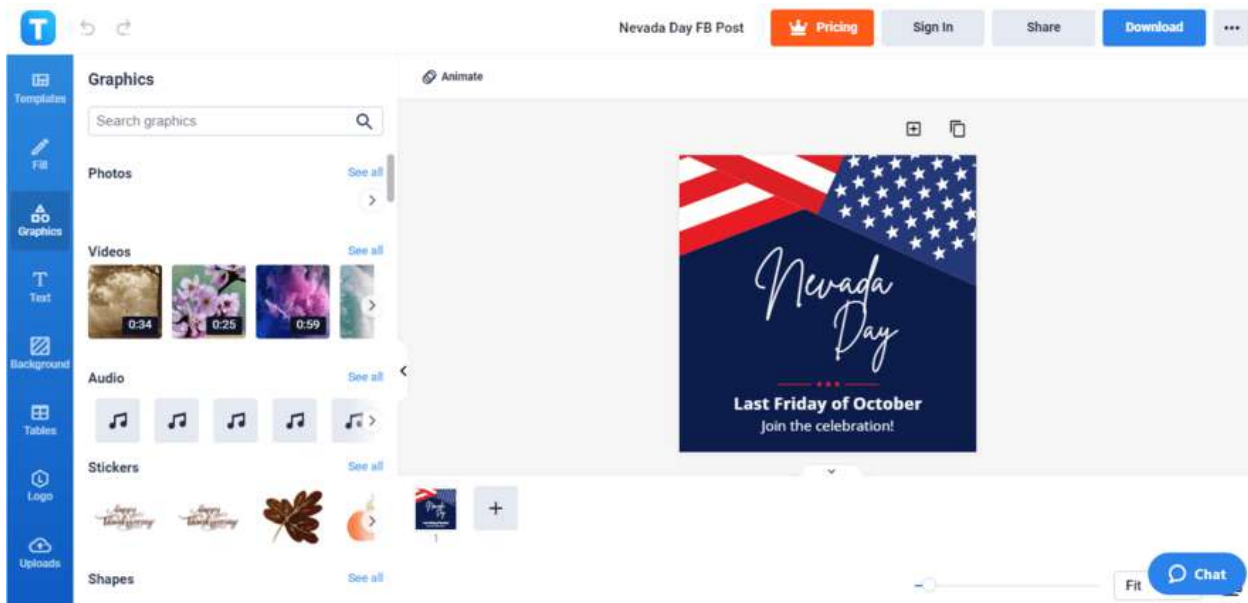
T

Nevada Day FB Post

Pricing

Sign In

Share

Download

...

Templates

Fill

Graphics

Text

Background

Tables

Logo

Uploads

Graphics

Search graphics

Photos

See all

Videos

See all

0:34

0:25

0:59

Audio

See all

Stickers

See all

Shapes

See all

Animate

Nevada Day

Last Friday of October

Join the celebration!

1

+

Fit

Chat